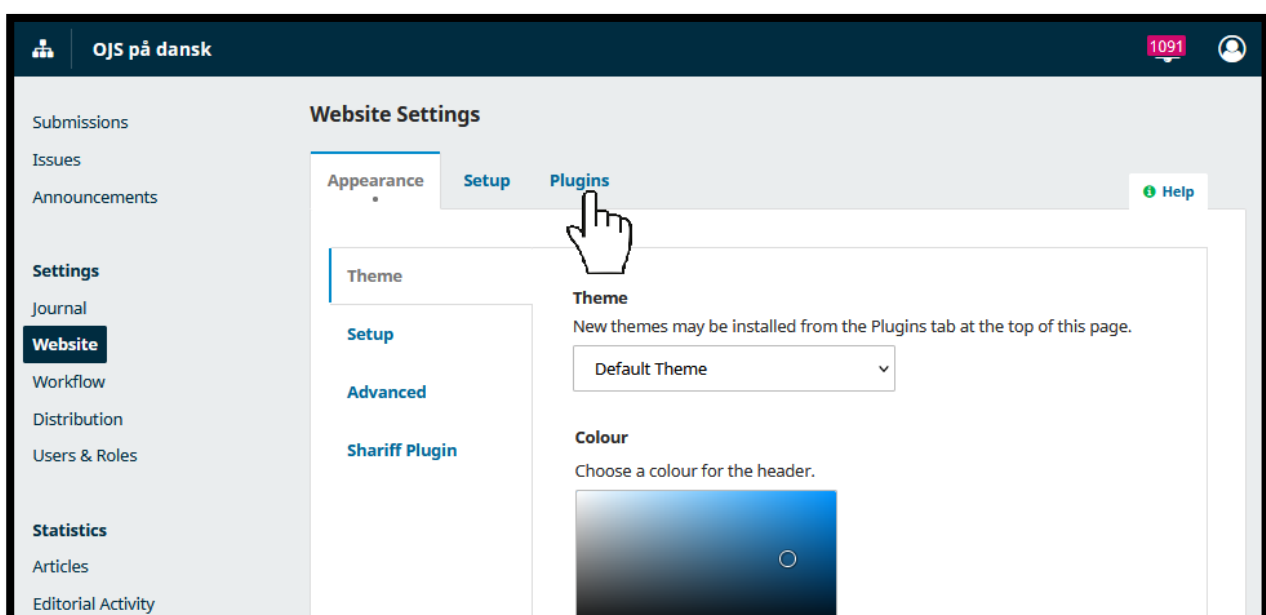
OJS på dansk

1091

Submissions
Issues
Announcements

Settings
Journal
Website
Workflow
Distribution
Users & Roles

Statistics
Articles
Editorial Activity

Website Settings

Appearance
Setup
Plugins

Help

Theme
Setup
Advanced
Shariff Plugin

Theme
New themes may be installed from the Plugins tab at the top of this page.

Default Theme

Colour
Choose a colour for the header.